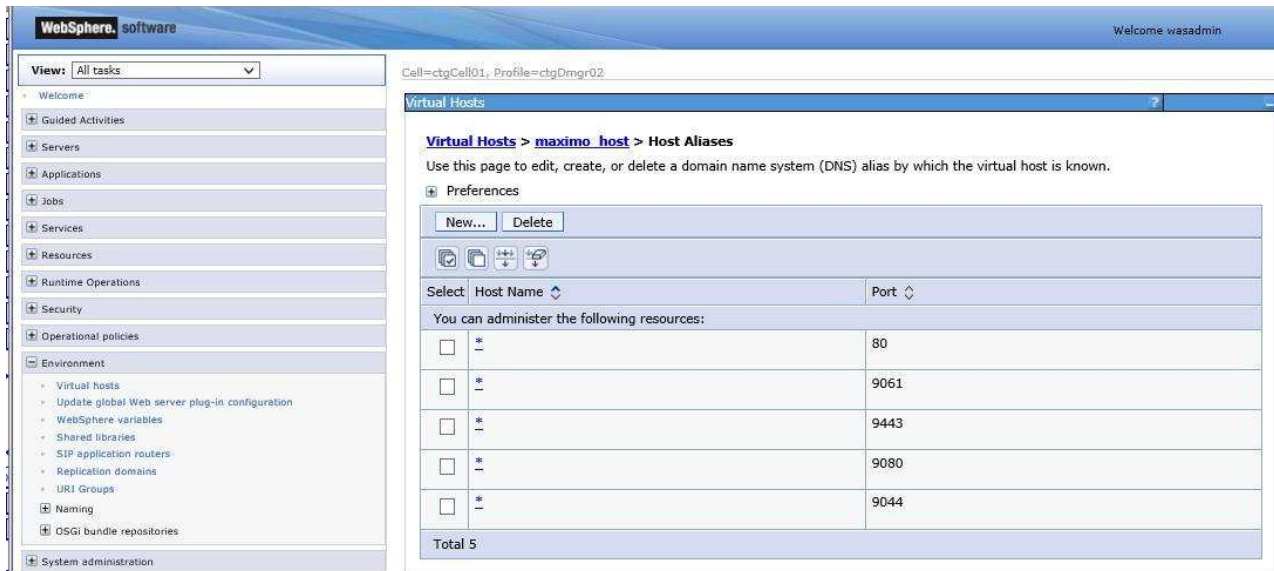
WebSphere. software

Welcome wasadmin

View: All tasks

Welcome

Guided Activities

Servers

Applications

Jobs

Services

Resources

Runtime Operations

Security

Operational policies

Environment

Virtual hosts

Update global Web server plug-in configuration

WebSphere variables

Shared libraries

SIP application routers

Replication domains

URI Groups

Naming

OSGi bundle repositories

System administration

Cell=ctgCell01, Profile=ctgDmgr02

Virtual Hosts

?

Virtual Hosts > maximo_host > Host Aliases

Use this page to edit, create, or delete a domain name system (DNS) alias by which the virtual host is known.

Preferences

New... Delete

| Select | Host Name | Port |
|---|---|---|
| You can administer the following resources: | | |
| ☐ | * | 80 |
| ☐ | * | 9061 |
| ☐ | * | 9443 |
| ☐ | * | 9080 |
| ☐ | * | 9044 |
| Total 5 | | |